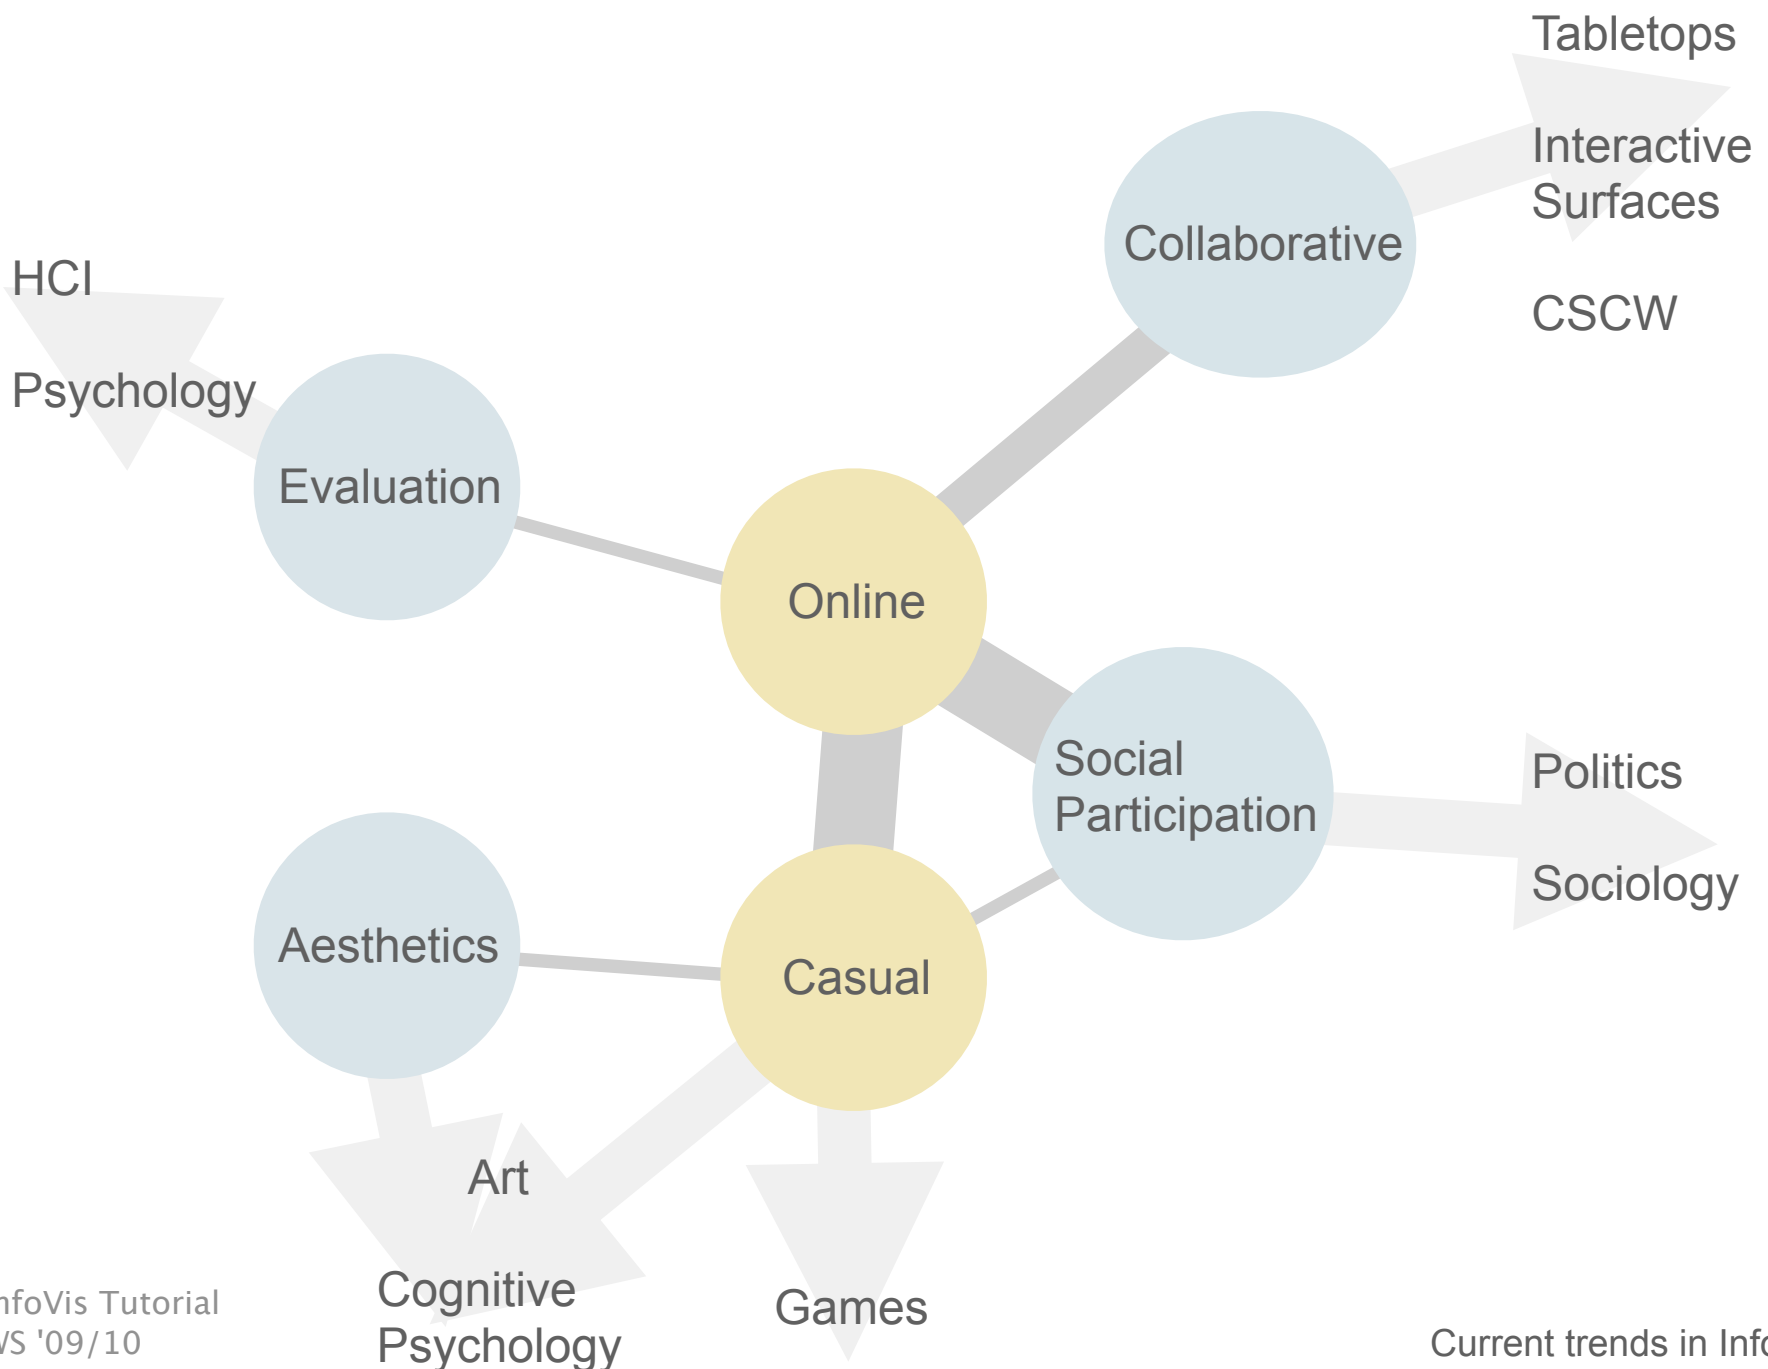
Tabletops

Interactive Surfaces

CSCW

Collaborative

HCI

Psychology

Evaluation

Online

Social Participation

Politics

Sociology

Aesthetics

Casual

Art

Cognitive Psychology

Games

nfoVis Tutorial
VS '09/10

Current trends in Info